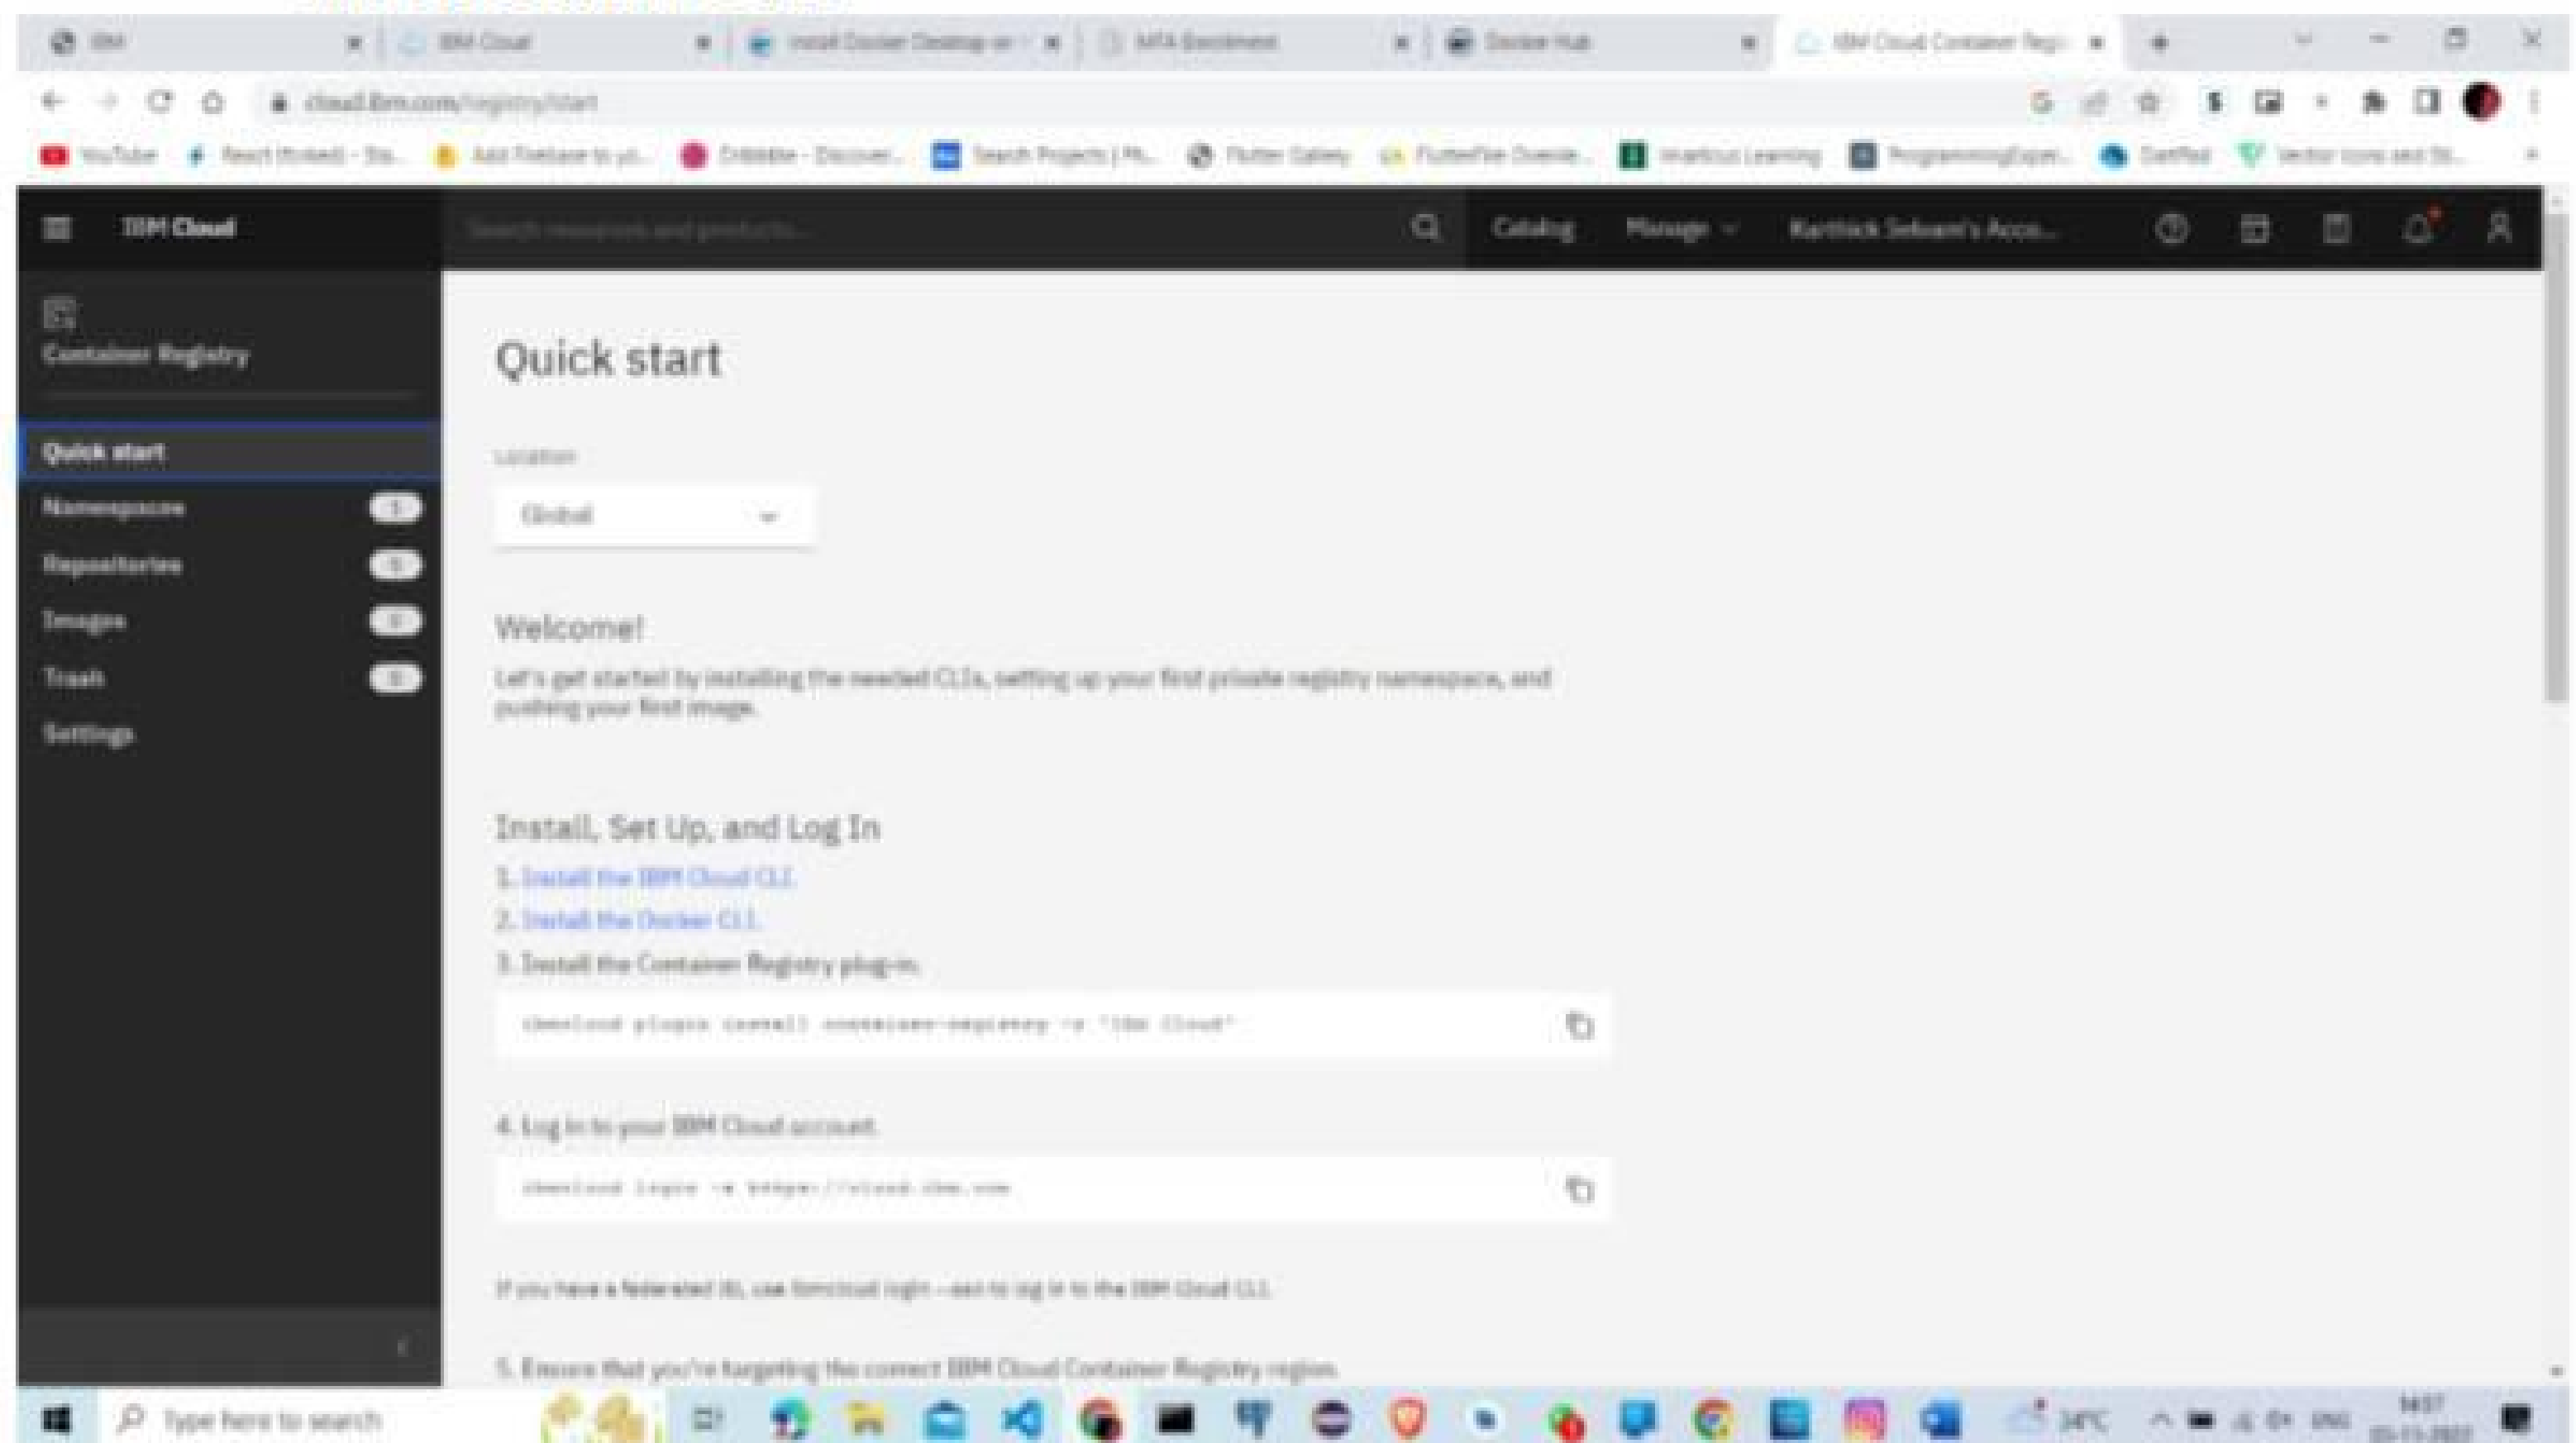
IBM | IBM Cloud | Install Docker Desktop on | MFA Enrollment | Docker Hub | IBM Cloud Container Regi

cloud.ibm.com/registry/start

YouTube | React (Folked) - Sta... | Add Firebase to yo... | Dribbble - Discover... | Search Projects | ... | Flutter Gallery | FlutterFlow Overvie... | Intellicus Learning | ProgrammingExpe... | Certified | Vector Icons and St...

IBM Cloud

Search resources and products...

Catalog Manage Karthick Selvam's Acco...

Container Registry

Quick start
Namespaces 1
Repositories 0
Images 0
Trash 0
Settings

Quick start

Location

Global

Welcome!

Let's get started by installing the needed CLIs, setting up your first private registry namespace, and pushing your first image.

Install, Set Up, and Log In

1. Install the IBM Cloud CLI.
2. Install the Docker CLI.
3. Install the Container Registry plug-in.

ibmcloud plugin install container-registry -r 'IBM Cloud'

4. Log in to your IBM Cloud account.

ibmcloud login -a https://cloud.ibm.com

If you have a federated ID, use ibmcloud login --sso to log in to the IBM Cloud CLI.

5. Ensure that you're targeting the correct IBM Cloud Container Registry region.

Type here to search

34°C ENG 14:57